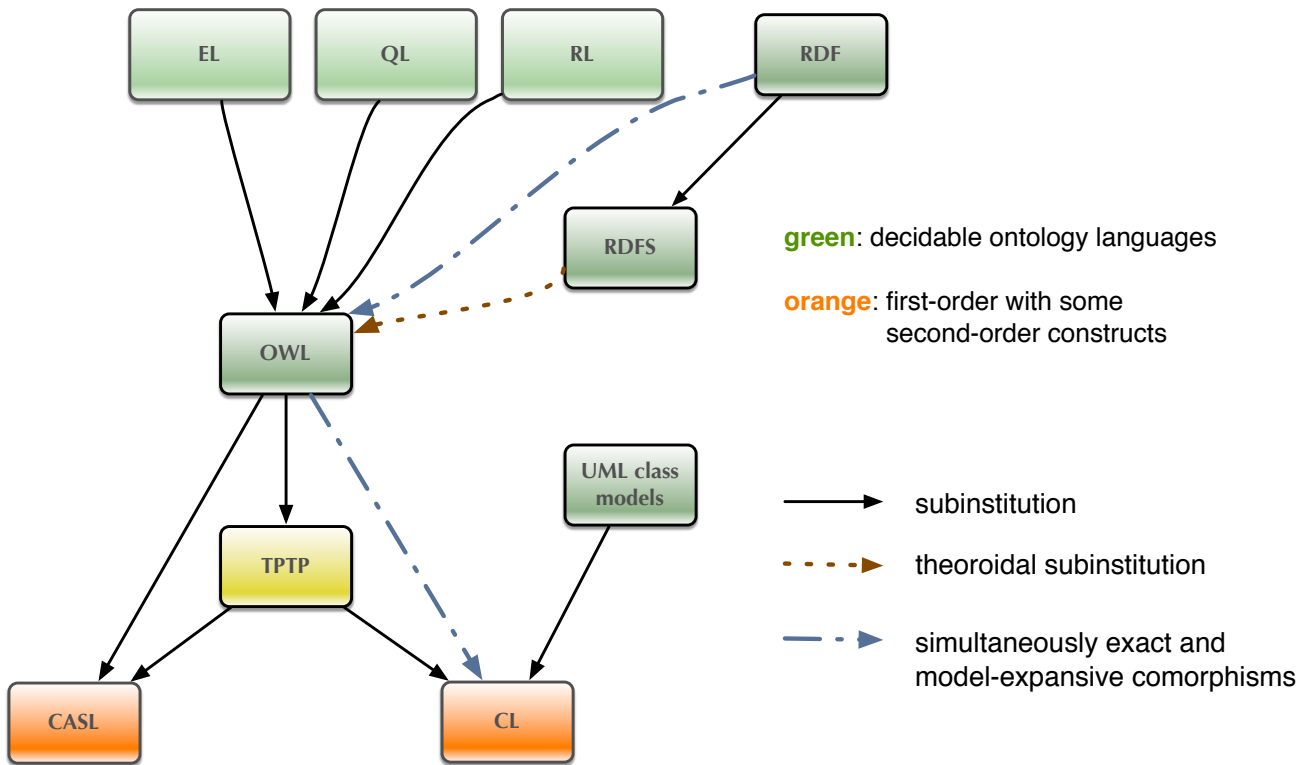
EL

QL

RL

RDF

RDFS

green: decidable ontology languages

orange: first-order with some second-order constructs

OWL

UML class models

TPTP

subinstitution

theoroidal subinstitution

simultaneously exact and model-expansive comorphisms

CASL

CL